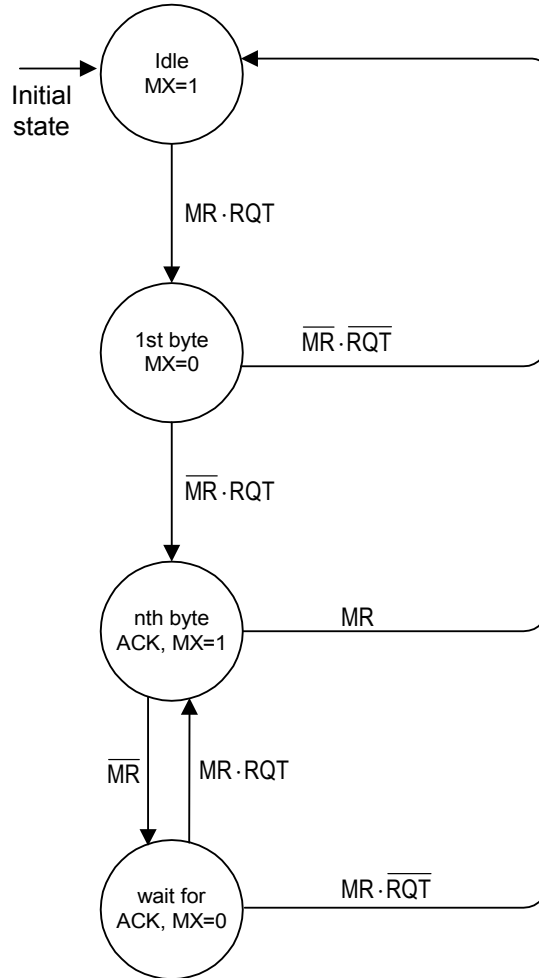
Initial state

Idle
MX=1

$MR \cdot RQT$

1st byte
MX=0

$\overline{MR} \cdot \overline{RQT}$

$\overline{MR} \cdot RQT$

nth byte
ACK, MX=1

MR

$\overline{MR}$

$MR \cdot RQT$

wait for
ACK, MX=0

$MR \cdot \overline{RQT}$